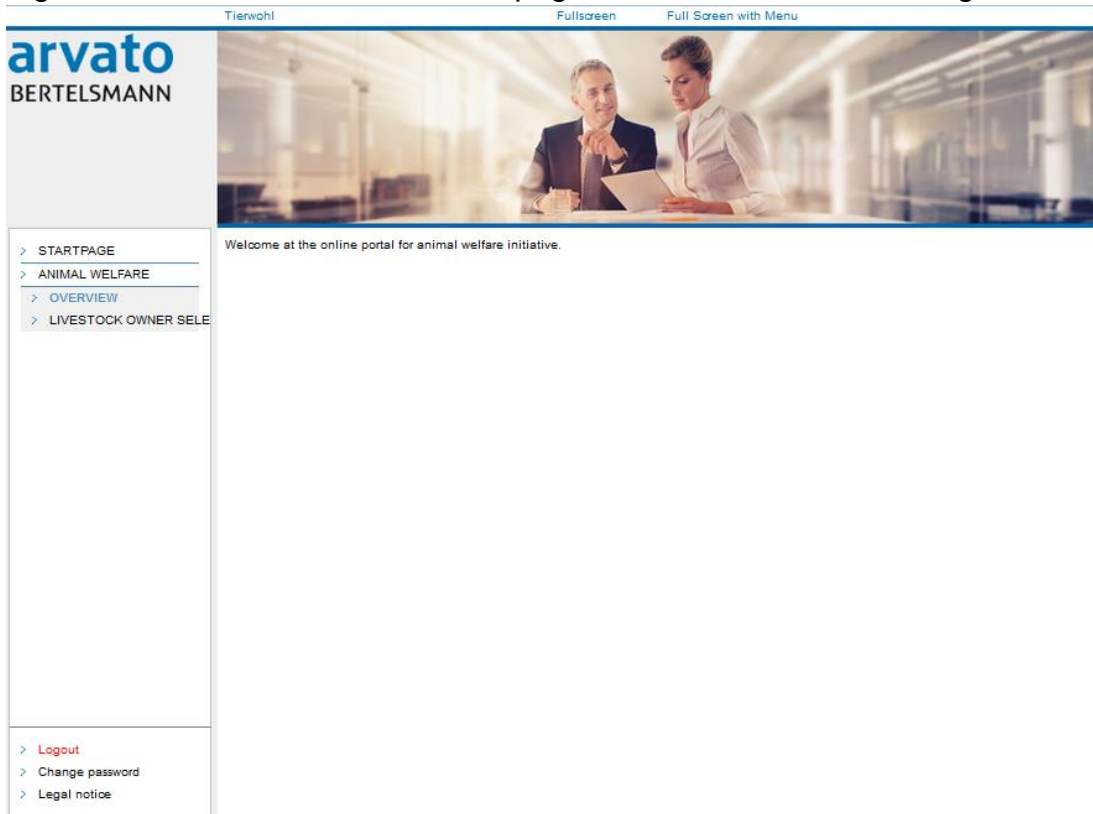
Tierwohl Fullscreen Full Screen with Menu

arvato
BERTELSMANN

> STARTPAGE
> ANIMAL WELFARE
> OVERVIEW
> LIVESTOCK OWNER SELE

Welcome at the online portal for animal welfare initiative.

> Logout
> Change password
> Legal notice